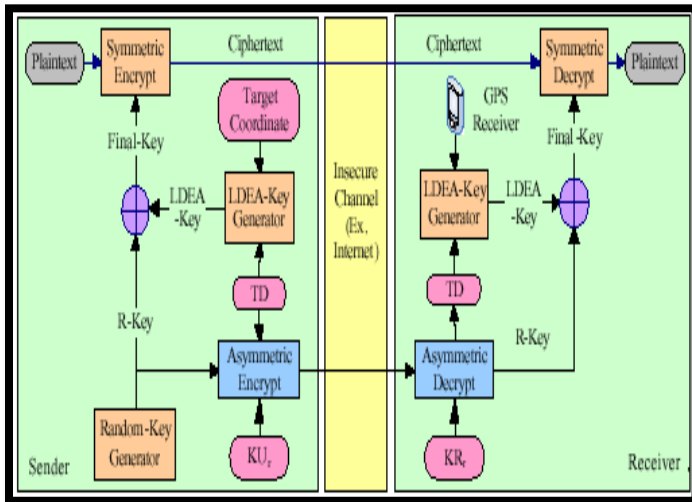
Plaintext
Symmetric Encrypt
Ciphertext
Ciphertext
Symmetric Decrypt
Plaintext
Target Coordinate
GPS Receiver
Final-Key
Final-Key
Insecure Channel (Ex. Internet)
LDEA -Key
LDEA-Key Generator
LDEA-Key Generator
LDEA -Key
TD
TD
R-Key
R-Key
Asymmetric Encrypt
Asymmetric Decrypt
Random-Key Generator
$KU_r$
$KR_r$
Sender
Receiver